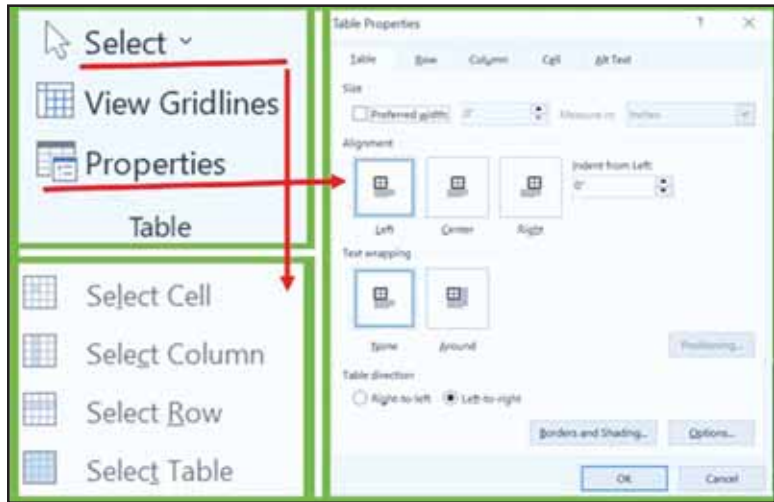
Select ˅

View Gridlines

Properties

Table

Select Cell

Select Column

Select Row

Select Table

Table Properties ? ✕

Table Row Column Cell Alt Text

Size

Preferred width: 0" Measure in: Inches

Alignment

Indent from Left:

0"

Left Center Right

Text wrapping

None Around

Positioning...

Table direction

Right-to-left Left-to-right

Borders and Shading... Options...

OK Cancel